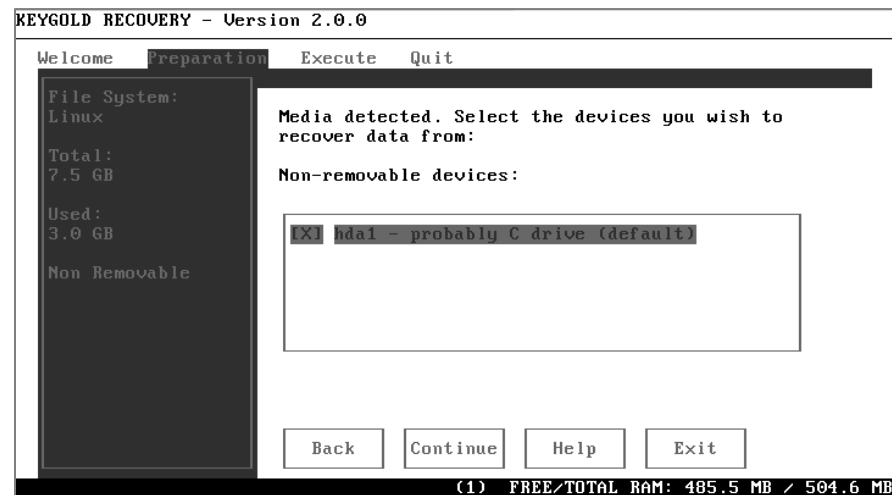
KEYGOLD RECOVERY - Version 2.0.0

Welcome Preparation Execute Quit

File System:
Linux

Total:
7.5 GB

Used:
3.0 GB

Non Removable

Media detected. Select the devices you wish to recover data from:

Non-removable devices:

[X] hda1 - probably C drive (default)

Back Continue Help Exit

(1) FREE/TOTAL RAM: 485.5 MB / 504.6 MB